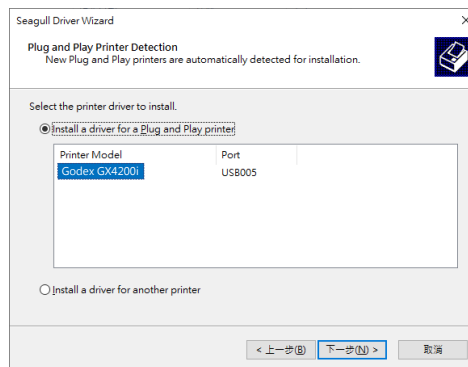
Seagull Driver Wizard

Plug and Play Printer Detection
New Plug and Play printers are automatically detected for installation.

Select the printer driver to install.

Install a driver for a Plug and Play printer

| Printer Model | Port |
|---|---|
| Godex GX4200i | USB005 |

Install a driver for another printer

< 上一步(B)
下一步(N) >
取消